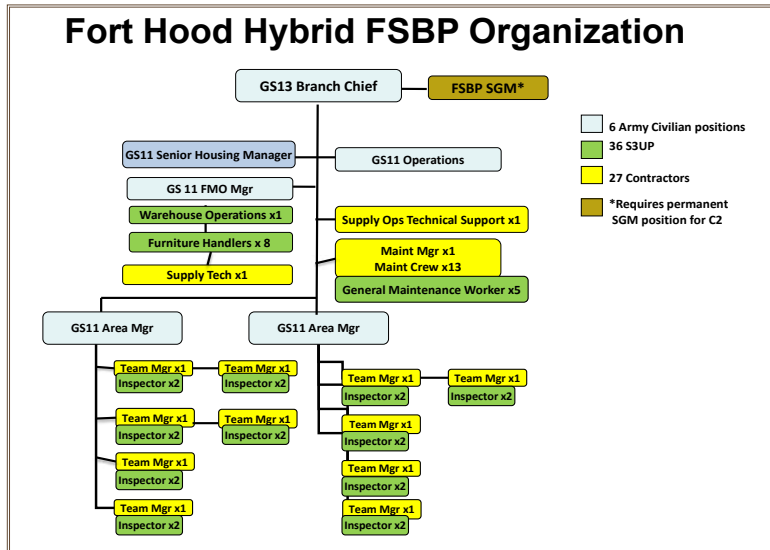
Fort Hood Hybrid FSBP Organization

GS13 Branch Chief

FSBP SGM*

6 Army Civilian positions

36 S3UP

27 Contractors

*Requires permanent SGM position for C2

GS11 Senior Housing Manager

GS11 Operations

GS 11 FMO Mgr

Warehouse Operations x1

Furniture Handlers x 8

Supply Tech x1

Supply Ops Technical Support x1

Maint Mgr x1
Maint Crew x13

General Maintenance Worker x5

GS11 Area Mgr

GS11 Area Mgr

Team Mgr x1
Inspector x2

Team Mgr x1
Inspector x2

Team Mgr x1
Inspector x2

Team Mgr x1
Inspector x2

Team Mgr x1
Inspector x2

Team Mgr x1
Inspector x2

Team Mgr x1
Inspector x2

Team Mgr x1
Inspector x2

Team Mgr x1
Inspector x2

Team Mgr x1
Inspector x2

Team Mgr x1
Inspector x2

Team Mgr x1
Inspector x2